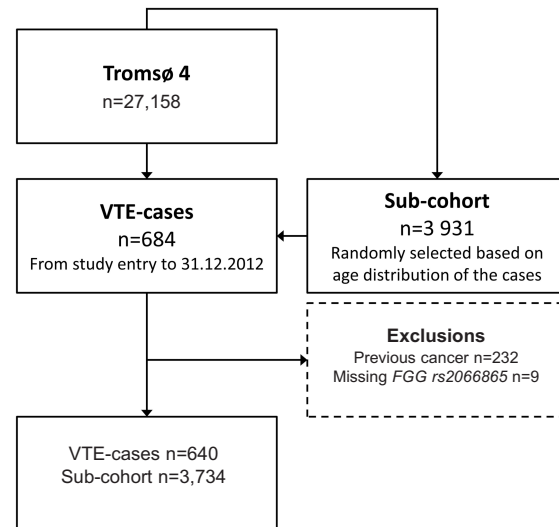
Tromsø 4
n=27,158

VTE-cases
n=684
From study entry to 31.12.2012

Sub-cohort
n=3 931
Randomly selected based on age distribution of the cases

Exclusions
Previous cancer n=232
Missing FGG rs2066865 n=9

VTE-cases n=640
Sub-cohort n=3,734